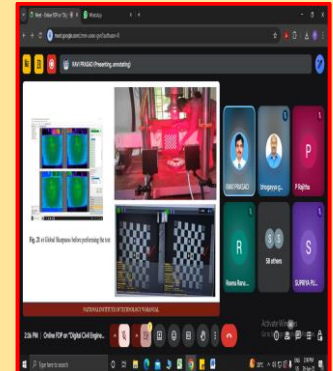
RAVI PRASAD (Presenting, annotating)

Fig. 2D or Global Sharpness before performing the test

NATIONAL INSTITUTE OF TECHNOLOGY WARANGAL

RAVI PRASAD

bhagavya g...

P

P Sujitha

R

Reena Rano...

58 others

S

SUPRIYA PU...

2:36 PM | Online FDP on "Digital Civil Engine...

Activate Windows

Type here to search